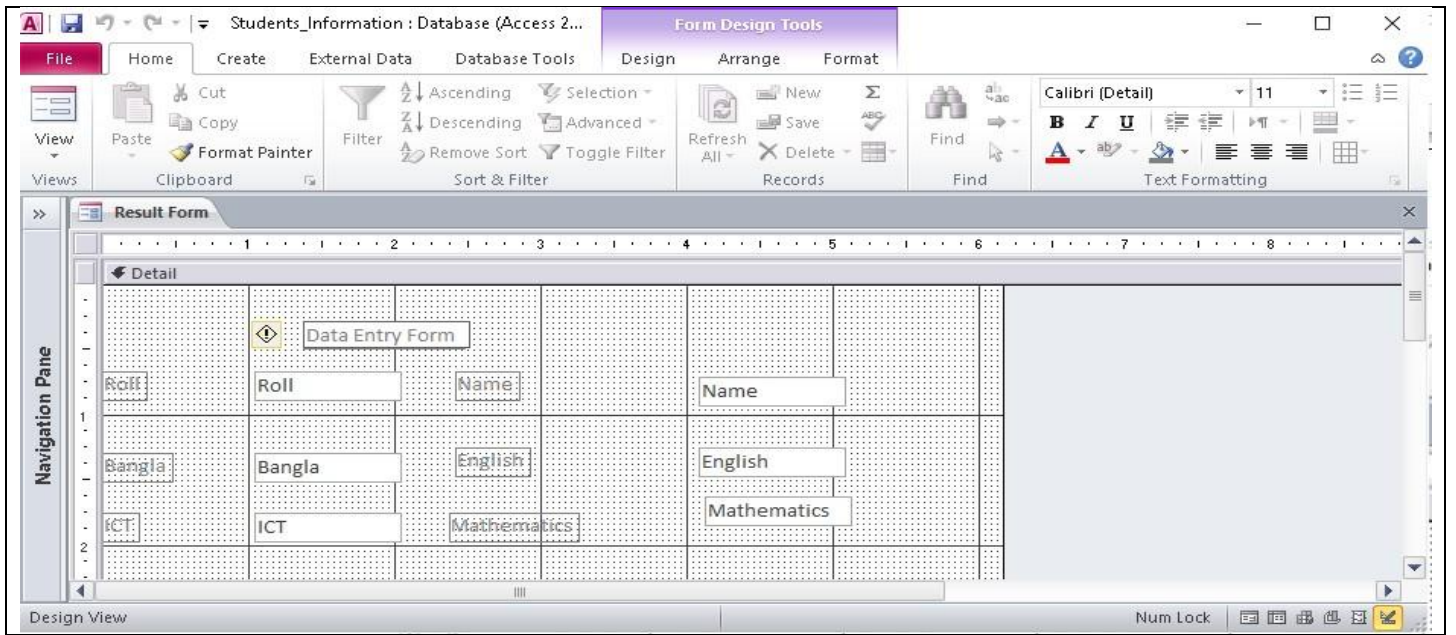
Students_Information : Database (Access 2...
Form Design Tools

File
Home
Create
External Data
Database Tools
Design
Arrange
Format

View
Views
Paste
Cut
Copy
Format Painter
Clipboard
Filter
Ascending
Descending
Remove Sort
Selection
Advanced
Toggle Filter
Sort & Filter
Refresh All
New
Save
Delete
Records
Find
Find
Calibri (Detail)
11
B I U
Text Formatting

Navigation Pane

Result Form

1 2 3 4 5 6 7 8

Detail

Data Entry Form

Roll
Roll
Name
Name
Bangla
Bangla
English
English
Mathematics
ICT
ICT
Mathematics

Design View
Num Lock